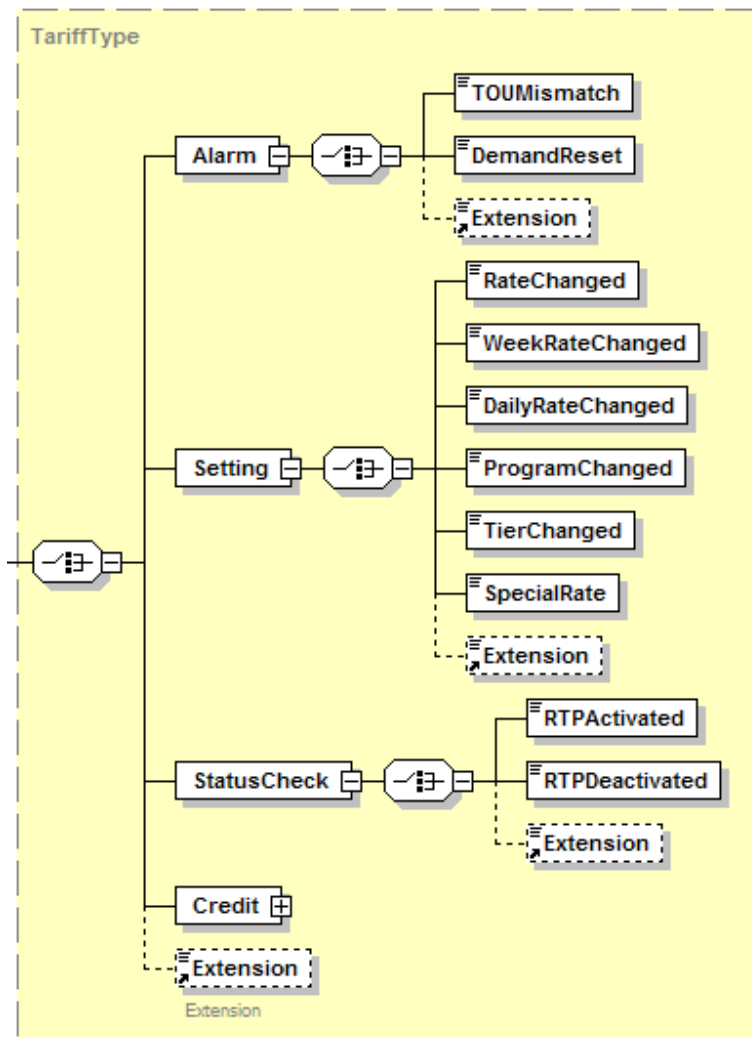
TariffType

Alarm

TOUMismatch

DemandReset

Extension

Setting

RateChanged

WeekRateChanged

DailyRateChanged

ProgramChanged

TierChanged

SpecialRate

Extension

StatusCheck

RTPActivated

RTPDeactivated

Extension

Credit

Extension

Extension